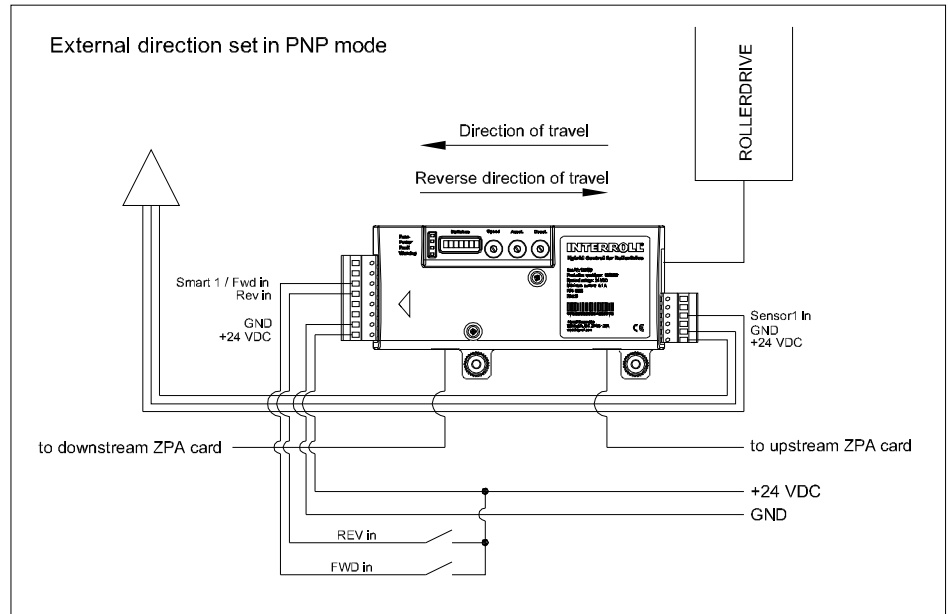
External direction set in PNP mode

ROLLERDRIVE

Direction of travel

Reverse direction of travel

INTERROLL

Smart 1 / Fwd in
Rev in

GND
+24 VDC

Sensor1 In
GND
+24 VDC

to downstream ZPA card

to upstream ZPA card

+24 VDC

GND

REV in

FWD in